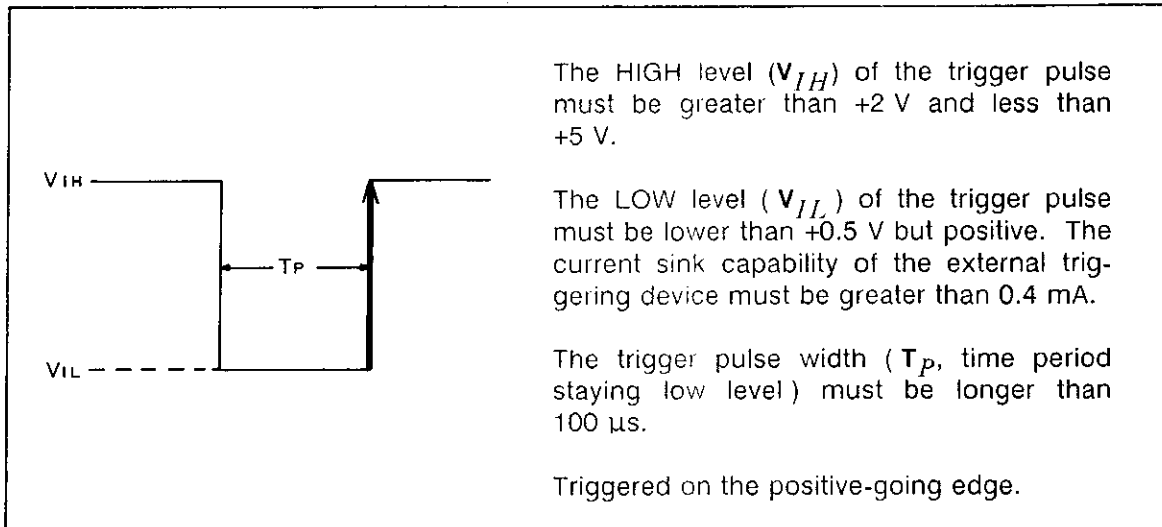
$V_{IH}$

$T_P$

$V_{IL}$

The HIGH level ($\mathbf{V}_{IH}$) of the trigger pulse must be greater than +2 V and less than +5 V.

The LOW level ( $\mathbf{V}_{IL}$ ) of the trigger pulse must be lower than +0.5 V but positive. The current sink capability of the external triggering device must be greater than 0.4 mA.

The trigger pulse width ( $\mathbf{T}_P$, time period staying low level ) must be longer than 100 µs.

Triggered on the positive-going edge.